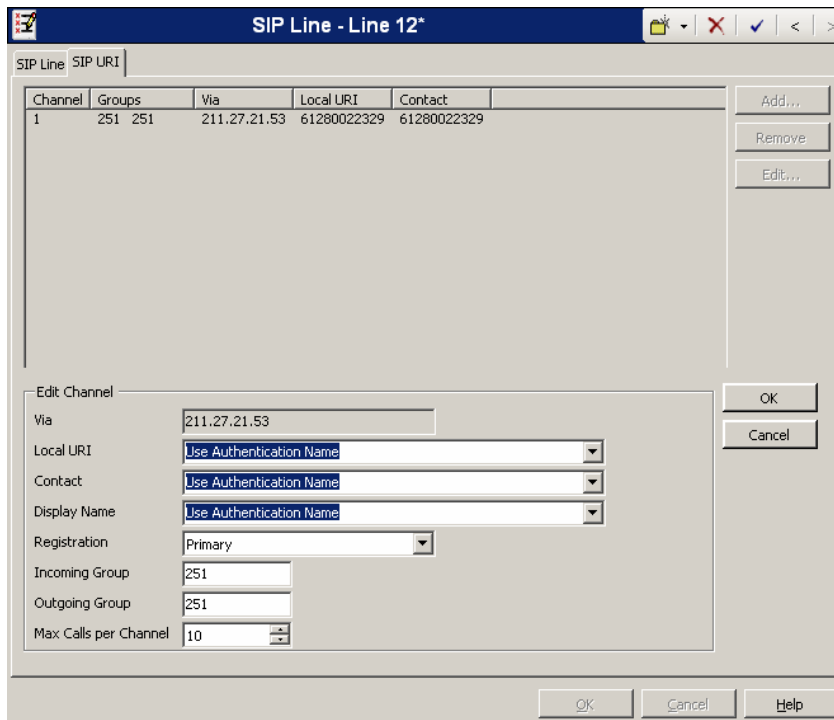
SIP Line - Line 12*

SIP Line | SIP URI

| Channel | Groups | Via | Local URI | Contact |
|---|---|---|---|---|
| 1 | 251 251 | 211.27.21.53 | 61280022329 | 61280022329 |

Add...
Remove
Edit...

Edit Channel
Via 211.27.21.53
Local URI Use Authentication Name
Contact Use Authentication Name
Display Name Use Authentication Name
Registration Primary
Incoming Group 251
Outgoing Group 251
Max Calls per Channel 10

OK
Cancel

OK Cancel Help